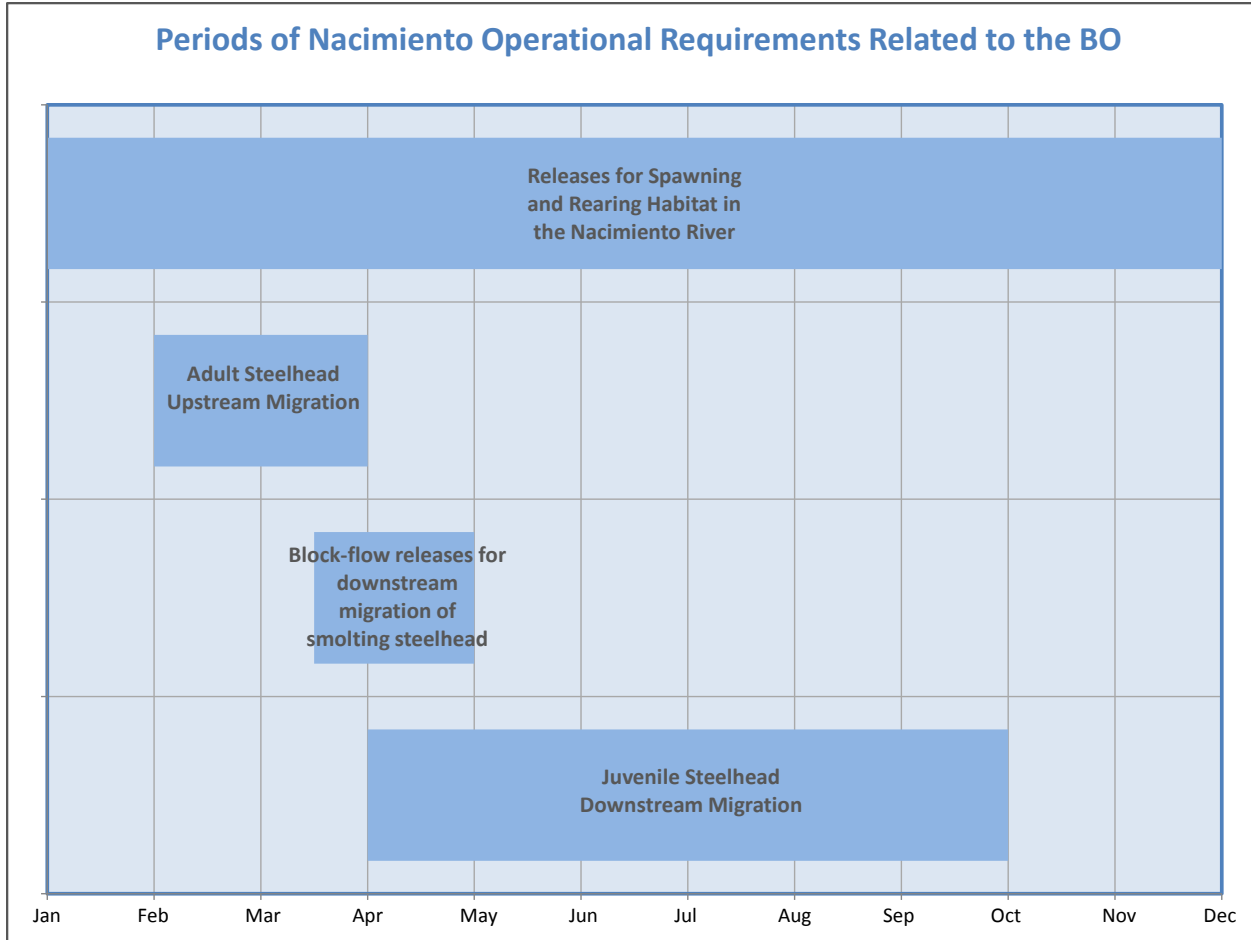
Periods of Nacimiento Operational Requirements Related to the BO

Releases for Spawning and Rearing Habitat in the Nacimiento River

Adult Steelhead Upstream Migration

Block-flow releases for downstream migration of smolting steelhead

Juvenile Steelhead Downstream Migration

Jan Feb Mar Apr May Jun Jul Aug Sep Oct Nov Dec